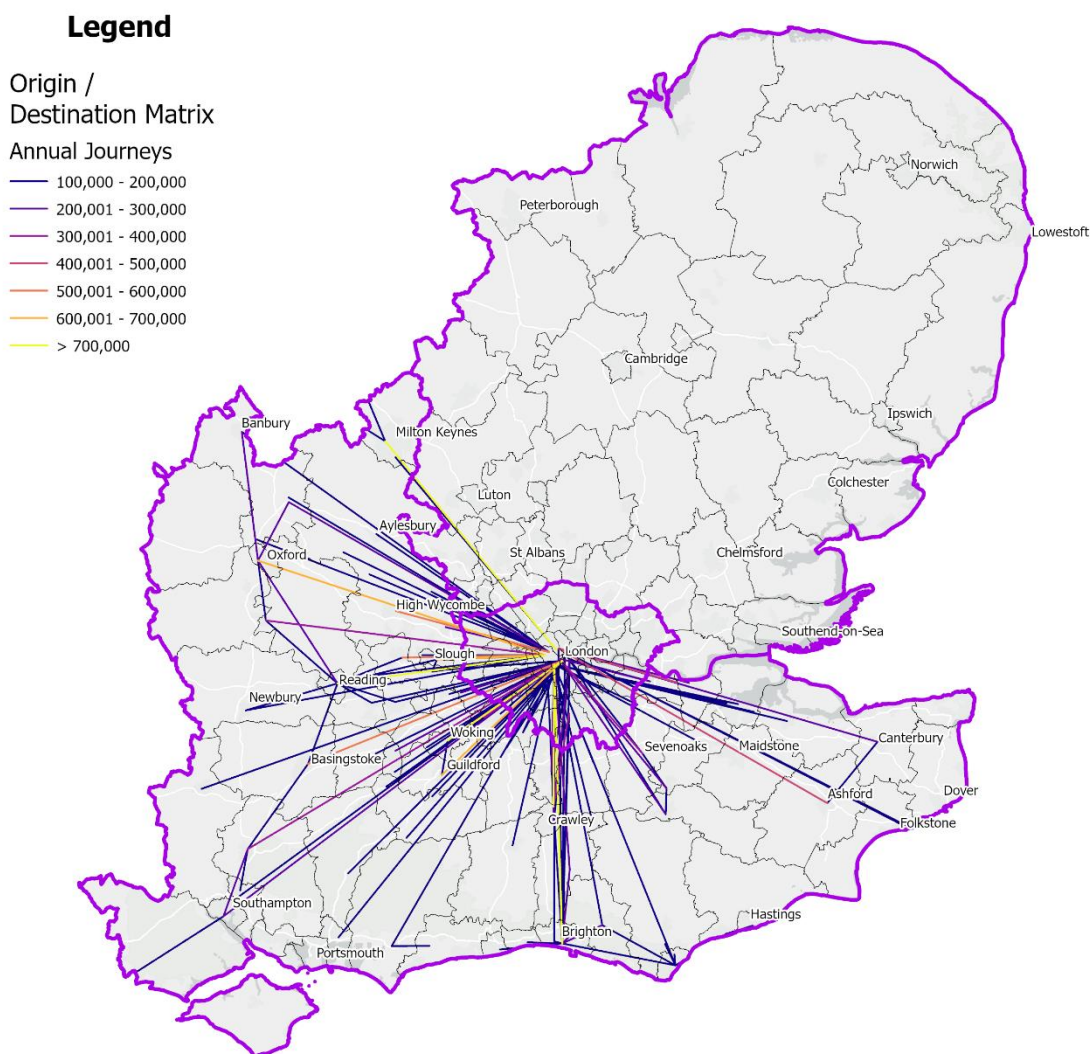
Legend

Origin / Destination Matrix

Annual Journeys

100,000 - 200,000
200,001 - 300,000
300,001 - 400,000
400,001 - 500,000
500,001 - 600,000
600,001 - 700,000
> 700,000

Norwich
Peterborough
Lowestoft
Cambridge
Ipswich
Banbury
Milton Keynes
Luton
Colchester
Aylesbury
Oxford
St Albans
Chelmsford
High Wycombe
Southend-on-Sea
Slough
London
Reading
Newbury
Woking
Sevenoaks
Maidstone
Canterbury
Basingstoke
Guildford
Ashford
Dover
Folkstone
Crawley
Southampton
Hastings
Brighton
Portsmouth